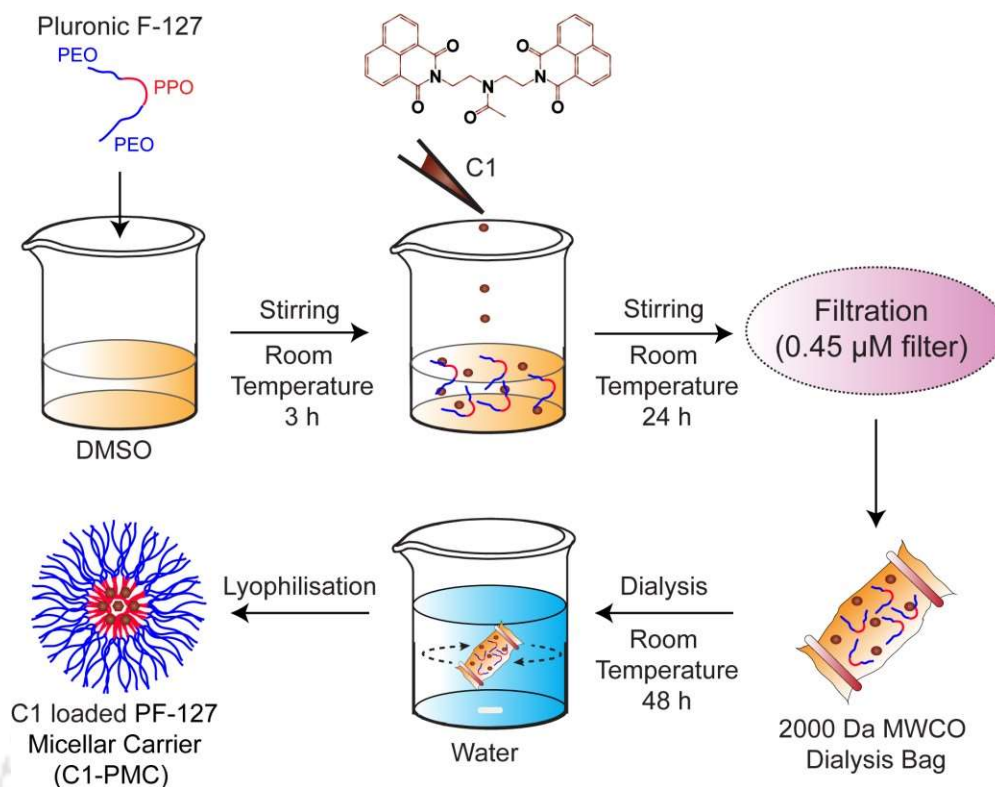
Pluronic F-127

PEO

PPO

PEO

O

N

O

N

O

N

O

O

C1

DMSO

Stirring

Room Temperature 3 h

Stirring

Room Temperature 24 h

Filtration (0.45 μM filter)

2000 Da MWCO Dialysis Bag

Dialysis

Room Temperature 48 h

Water

Lyophilisation

C1 loaded PF-127 Micellar Carrier (C1-PMC)